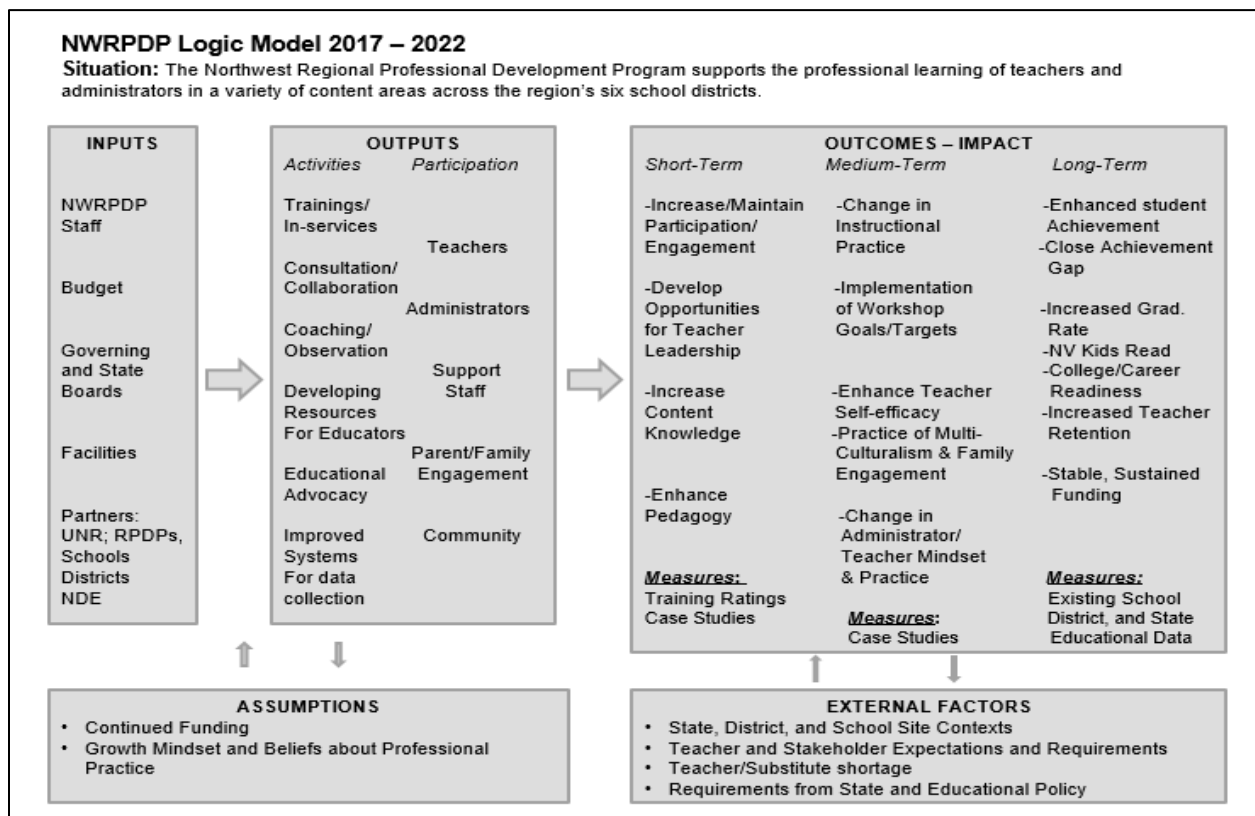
NWRPDP Logic Model 2017 – 2022

Situation: The Northwest Regional Professional Development Program supports the professional learning of teachers and administrators in a variety of content areas across the region's six school districts.

INPUTS

NWRPDP Staff

Budget

Governing and State Boards

Facilities

Partners: UNR; RPDPs, Schools Districts NDE

OUTPUTS

Activities

Trainings/ In-services

Consultation/ Collaboration

Coaching/ Observation

Developing Resources For Educators

Educational Advocacy

Improved Systems For data collection

Participation

Teachers

Administrators

Support Staff

Parent/Family Engagement

Community

OUTCOMES – IMPACT

Short-Term

-Increase/Maintain Participation/ Engagement

-Develop Opportunities for Teacher Leadership

-Increase Content Knowledge

-Enhance Pedagogy

Measures:
Training Ratings
Case Studies

Medium-Term

-Change in Instructional Practice

-Implementation of Workshop Goals/Targets

-Enhance Teacher Self-efficacy

-Practice of Multi-Culturalism & Family Engagement

-Change in Administrator/ Teacher Mindset & Practice

Measures:
Case Studies

Long-Term

-Enhanced student Achievement

-Close Achievement Gap

-Increased Grad. Rate

-NV Kids Read

-College/Career Readiness

-Increased Teacher Retention

-Stable, Sustained Funding

Measures:
Existing School District, and State Educational Data

ASSUMPTIONS

• Continued Funding
• Growth Mindset and Beliefs about Professional Practice

EXTERNAL FACTORS

• State, District, and School Site Contexts
• Teacher and Stakeholder Expectations and Requirements
• Teacher/Substitute shortage
• Requirements from State and Educational Policy